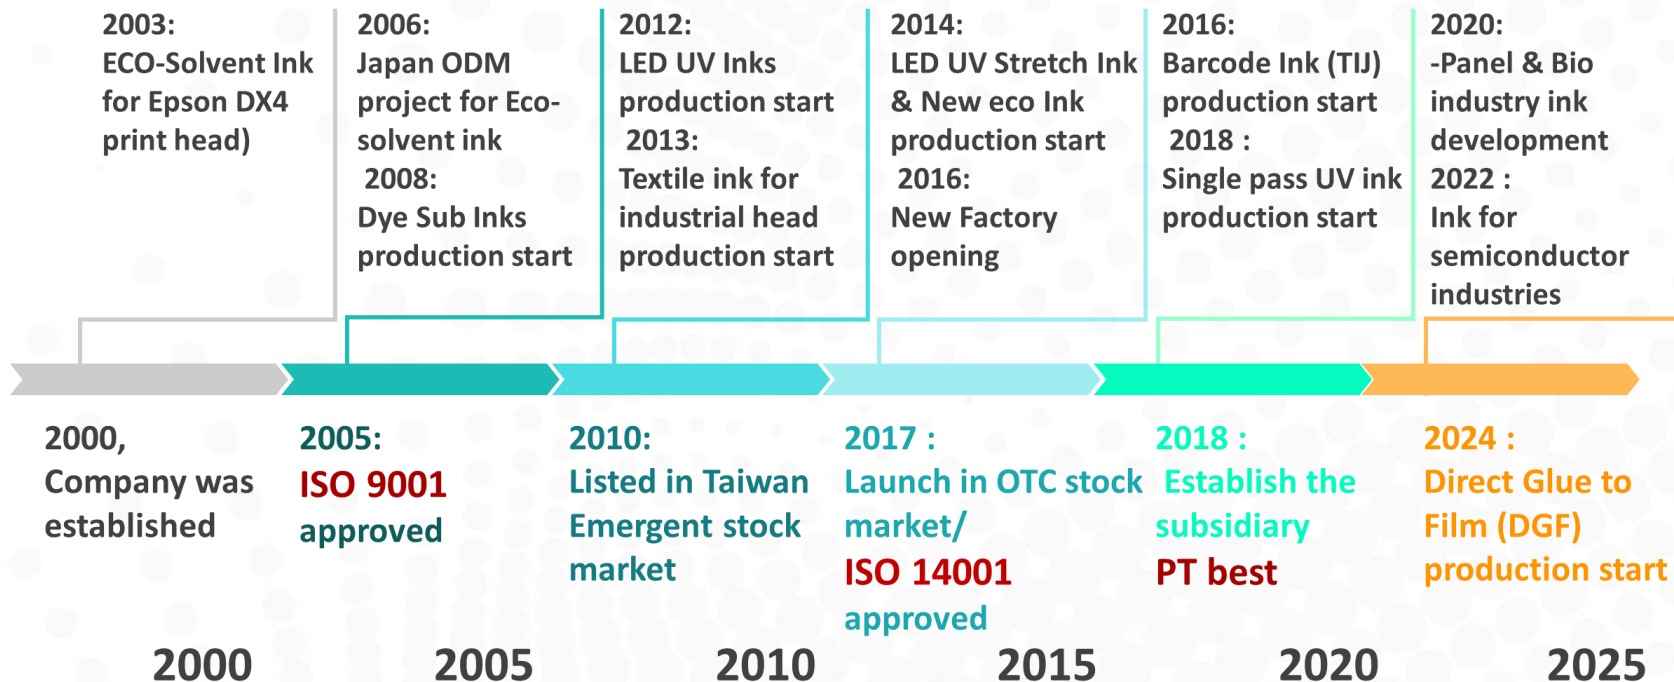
2003:
ECO-Solvent Ink for Epson DX4 print head)

2006:
Japan ODM project for Eco-solvent ink
2008:
Dye Sub Inks production start

2012:
LED UV Inks production start
2013:
Textile ink for industrial head production start

2014:
LED UV Stretch Ink & New eco Ink production start
2016:
New Factory opening

2016:
Barcode Ink (TIJ) production start
2018 :
Single pass UV ink production start

2020:
-Panel & Bio industry ink development
2022 :
Ink for semiconductor industries

2000,
Company was established

2005:
ISO 9001
approved

2010:
Listed in Taiwan Emergent stock market

2017 :
Launch in OTC stock market/
ISO 14001
approved

2018 :
Establish the subsidiary
PT best

2024 :
Direct Glue to Film (DGF) production start

2000
2005
2010
2015
2020
2025